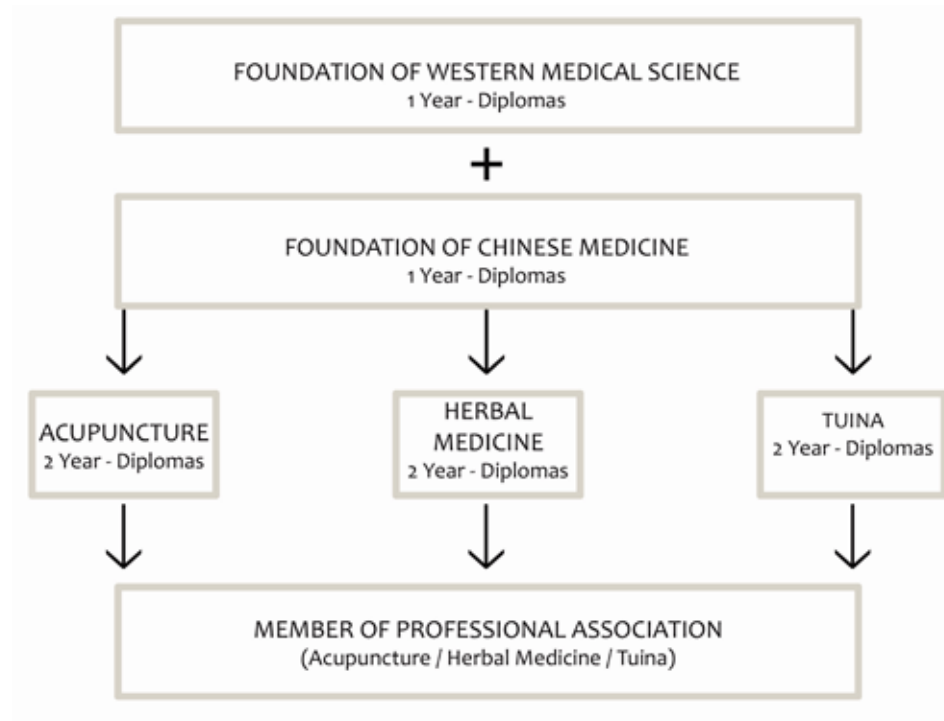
FOUNDATION OF WESTERN MEDICAL SCIENCE
1 Year - Diplomas

+

FOUNDATION OF CHINESE MEDICINE
1 Year - Diplomas

ACUPUNCTURE
2 Year - Diplomas

HERBAL MEDICINE
2 Year - Diplomas

TUINA
2 Year - Diplomas

MEMBER OF PROFESSIONAL ASSOCIATION
(Acupuncture / Herbal Medicine / Tuina)